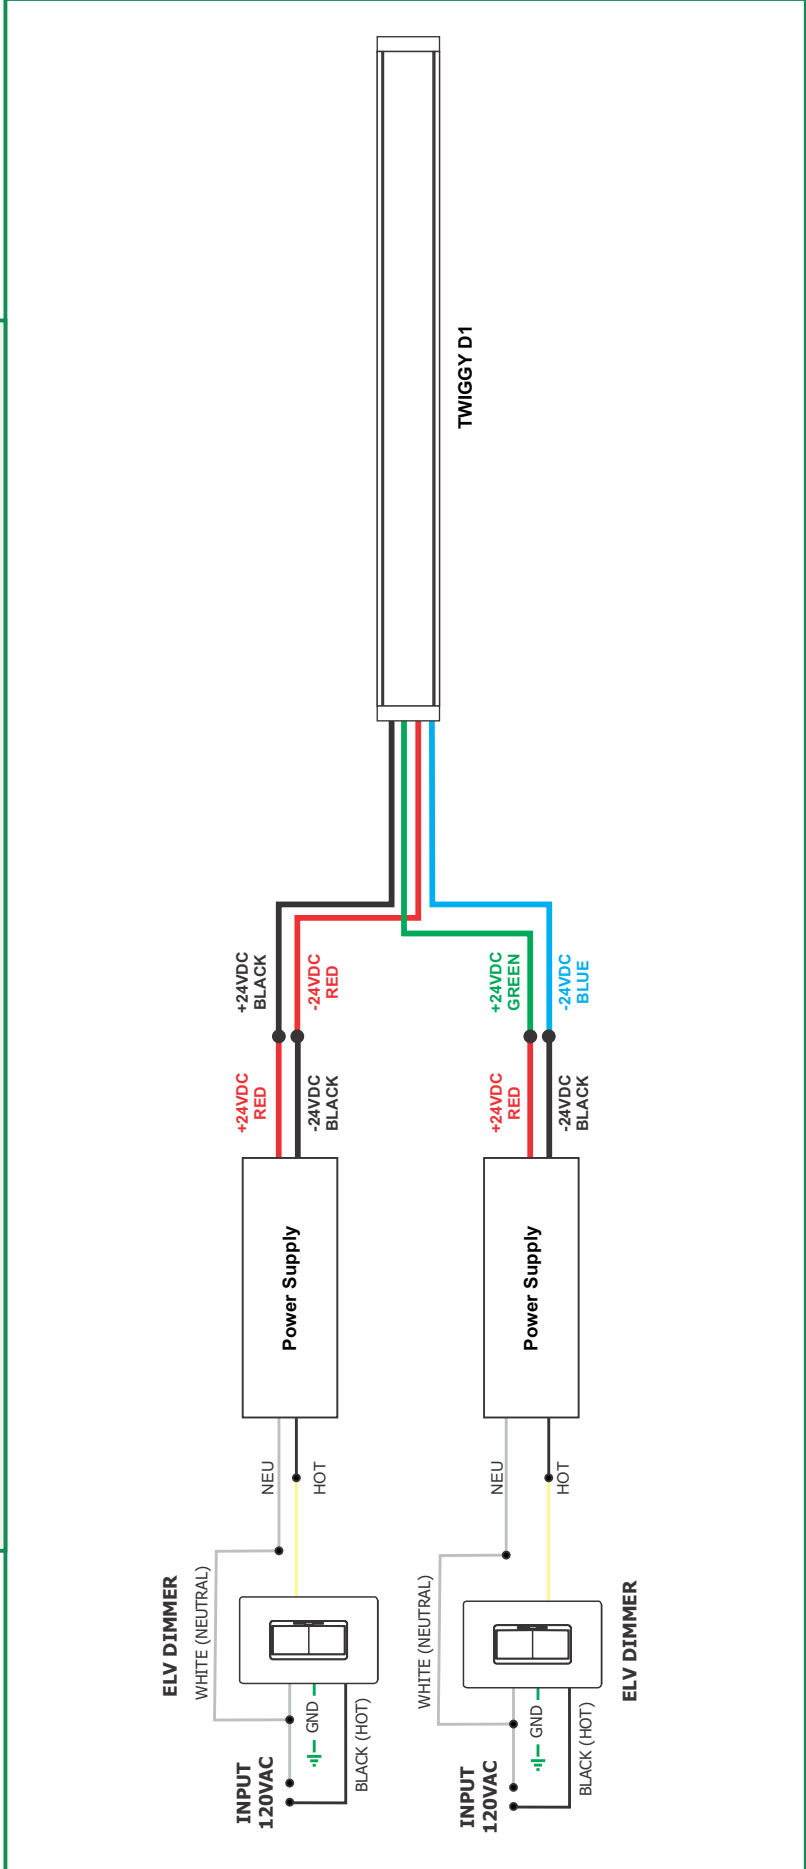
TWIGGY D1

+24VDC BLACK
-24VDC RED
+24VDC GREEN
-24VDC BLUE

+24VDC RED
-24VDC BLACK
+24VDC RED
-24VDC BLACK

Power Supply
Power Supply

NEU
HOT
NEU
HOT

ELV DIMMER
WHITE (NEUTRAL)
GND
BLACK (HOT)
INPUT 120VAC

WHITE (NEUTRAL)
GND
BLACK (HOT)
ELV DIMMER
INPUT 120VAC